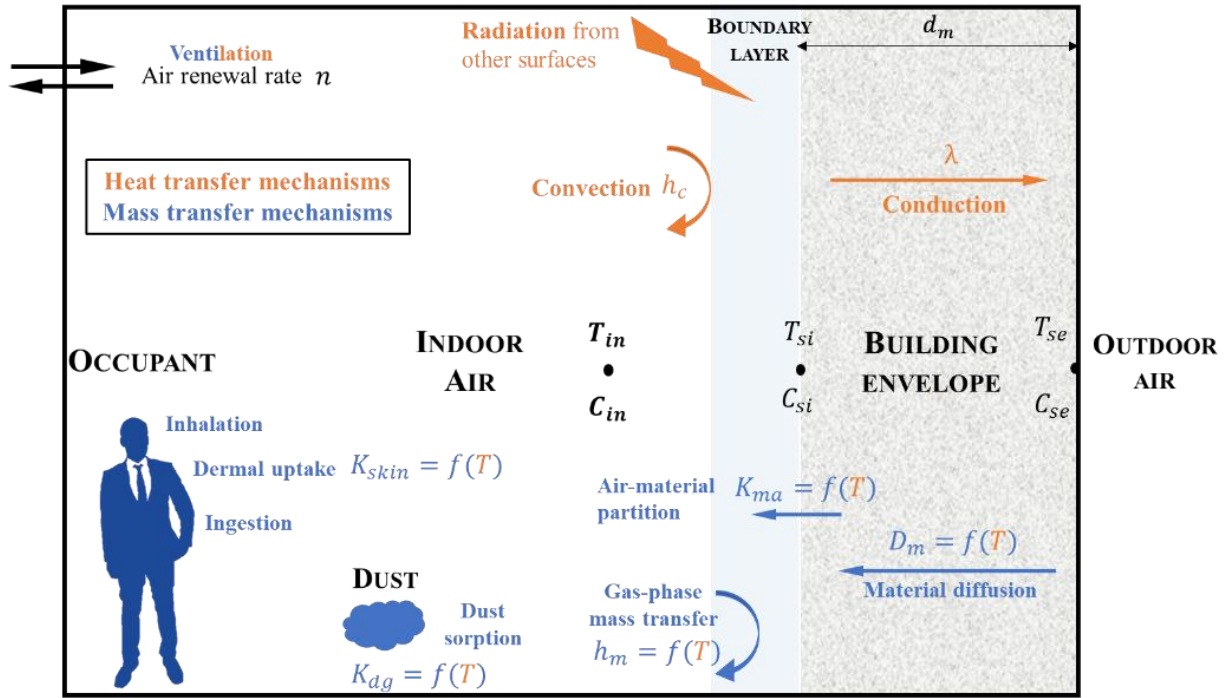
Ventilation
Air renewal rate $n$

Radiation from other surfaces

BOUNDARY LAYER

$d_m$

Heat transfer mechanisms
Mass transfer mechanisms

Convection $h_c$

$\lambda$
Conduction

OCCUPANT

INDOOR AIR

$T_{in}$
$C_{in}$

$T_{si}$
$C_{si}$

BUILDING ENVELOPE

$T_{se}$
$C_{se}$

OUTDOOR AIR

Inhalation
Dermal uptake
Ingestion

$K_{skin} = f(T)$

Air-material partition
$K_{ma} = f(T)$

$D_m = f(T)$
Material diffusion

DUST
Dust sorption
$K_{dg} = f(T)$

Gas-phase mass transfer
$h_m = f(T)$